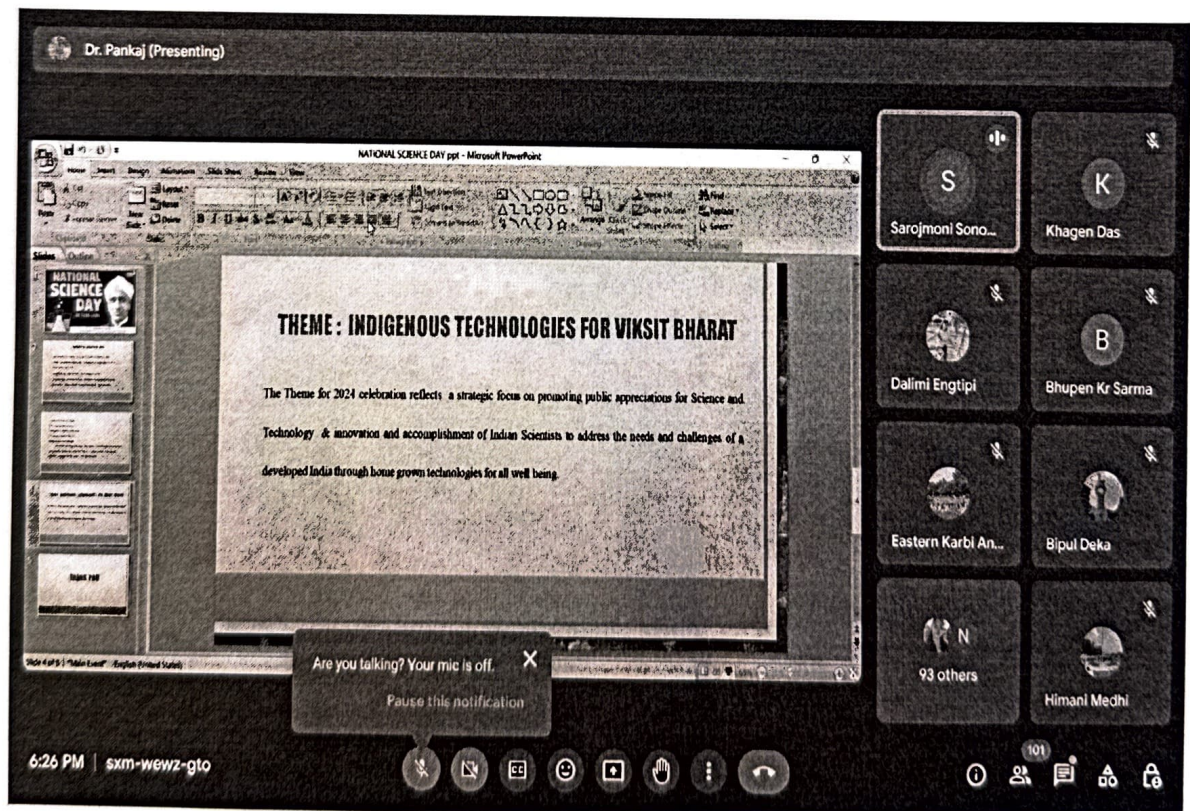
Dr. Pankaj (Presenting)

NATIONAL SCIENCE DAY ppt - Microsoft PowerPoint

NATIONAL SCIENCE DAY

THEME : INDIGENOUS TECHNOLOGIES FOR VIKSIT BHARAT

The Theme for 2024 celebration reflects a strategic focus on promoting public appreciations for Science and Technology & innovation and accomplishment of Indian Scientists to address the needs and challenges of a developed India through home grown technologies for all well being.

S
Sarojmoni Sono...

K
Khagen Das

Dalimi Engtipi

B
Bhupen Kr Sarma

Eastern Karbi An...

Bipul Deka

N
93 others

Himani Medhi

Are you talking? Your mic is off.

Pause this notification

6:26 PM | sxm-wewz-gto

101